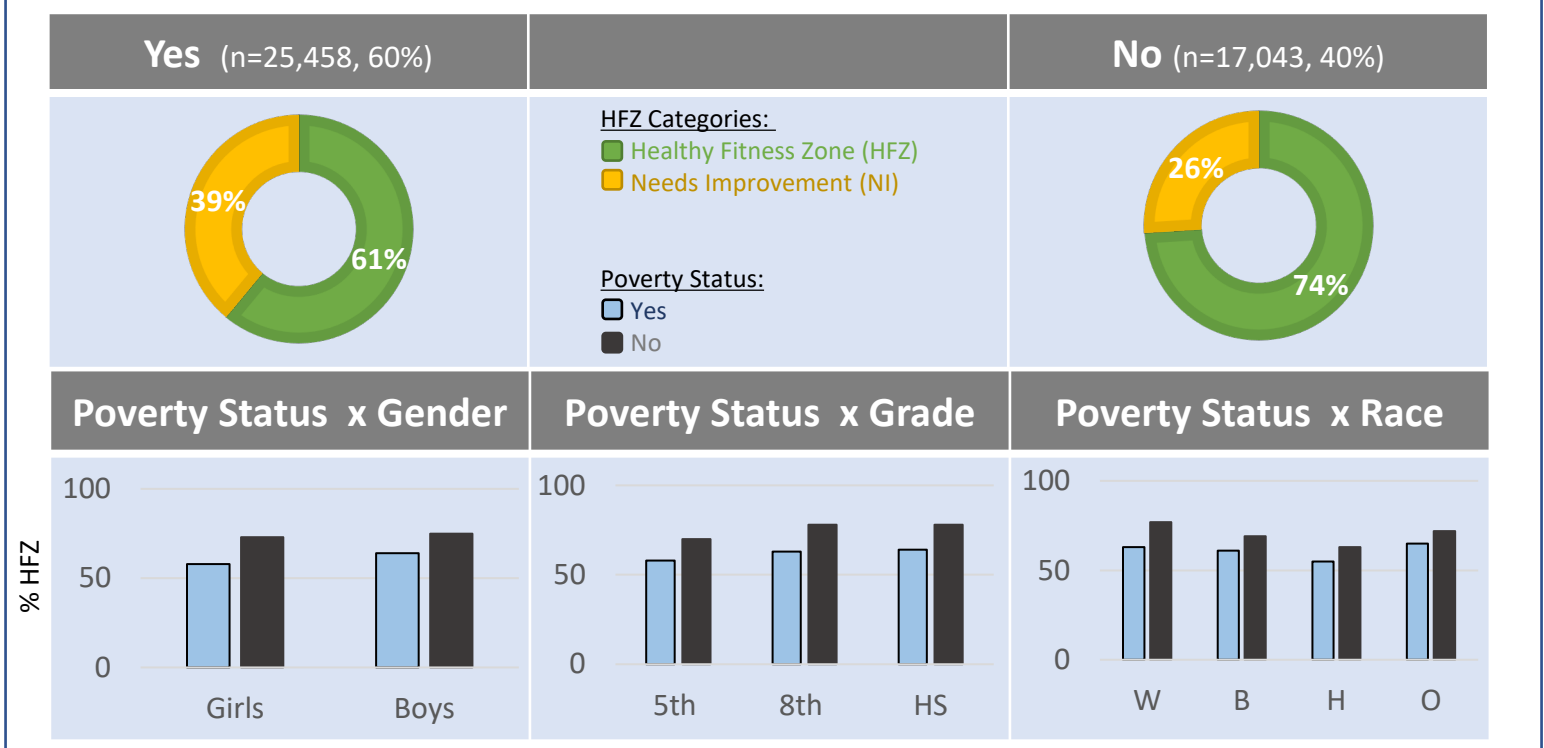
Yes (n=25,458, 60%)

No (n=17,043, 40%)

39%
61%

HFZ Categories:
Healthy Fitness Zone (HFZ)
Needs Improvement (NI)

Poverty Status:
Yes
No

26%
74%

Poverty Status x Gender

Poverty Status x Grade

Poverty Status x Race

% HFZ

100
50
0
Girls
Boys

100
50
0
5th
8th
HS

100
50
0
W
B
H
O